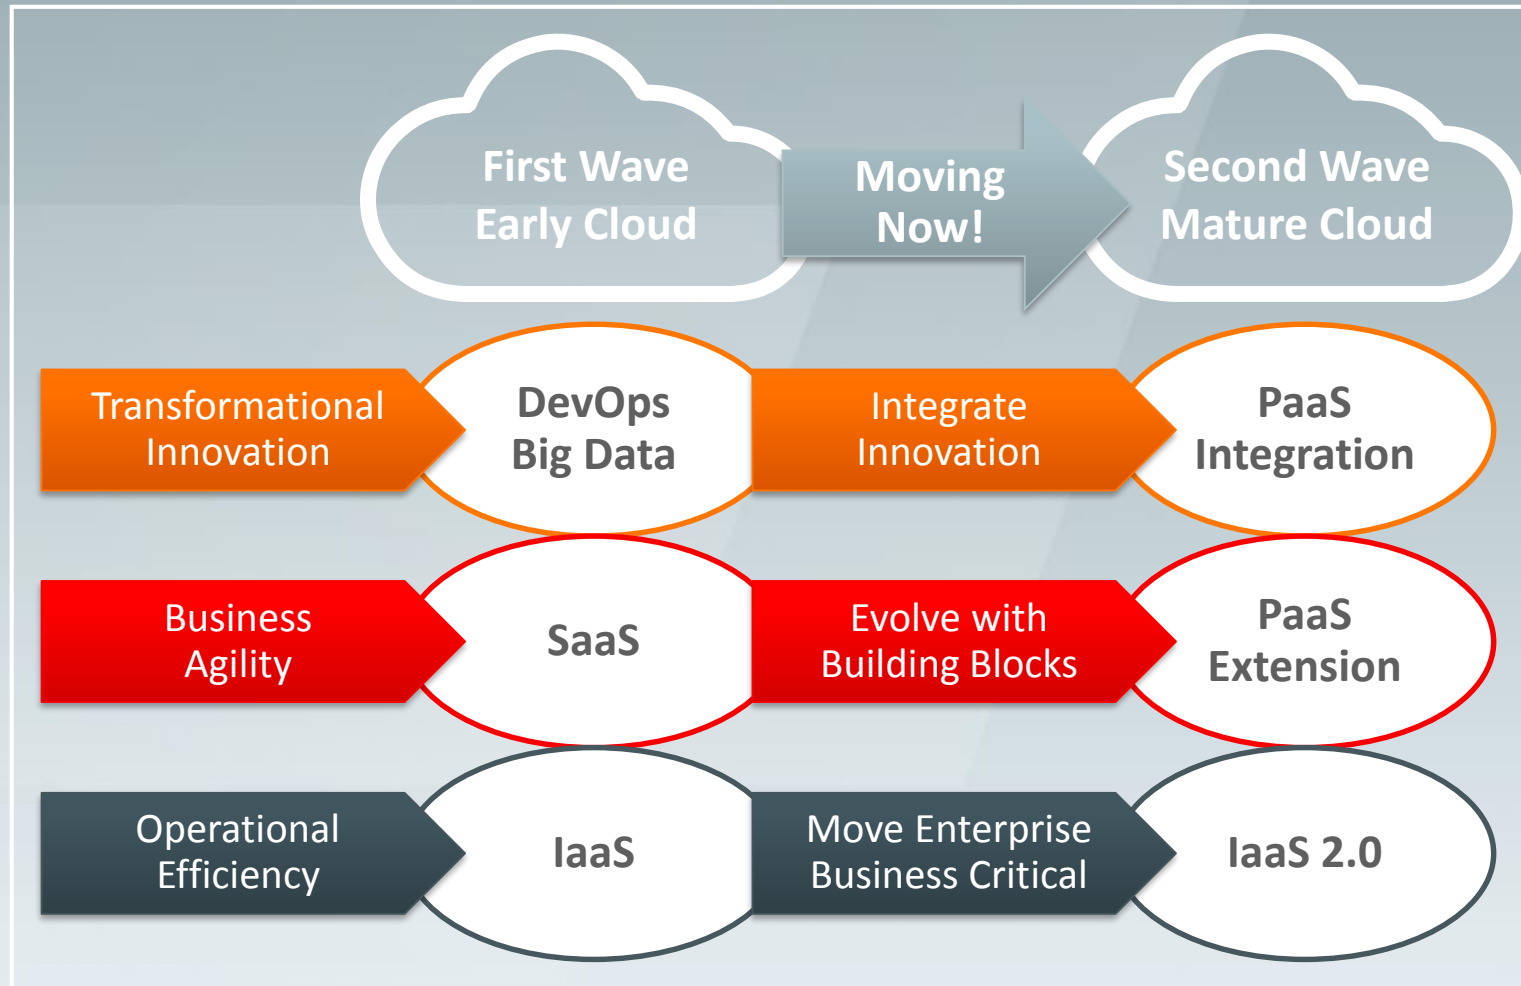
First Wave
Early Cloud

Moving
Now!

Second Wave
Mature Cloud

Transformational Innovation

DevOps
Big Data

Integrate Innovation

PaaS
Integration

Business Agility

SaaS

Evolve with Building Blocks

PaaS
Extension

Operational Efficiency

IaaS

Move Enterprise Business Critical

IaaS 2.0